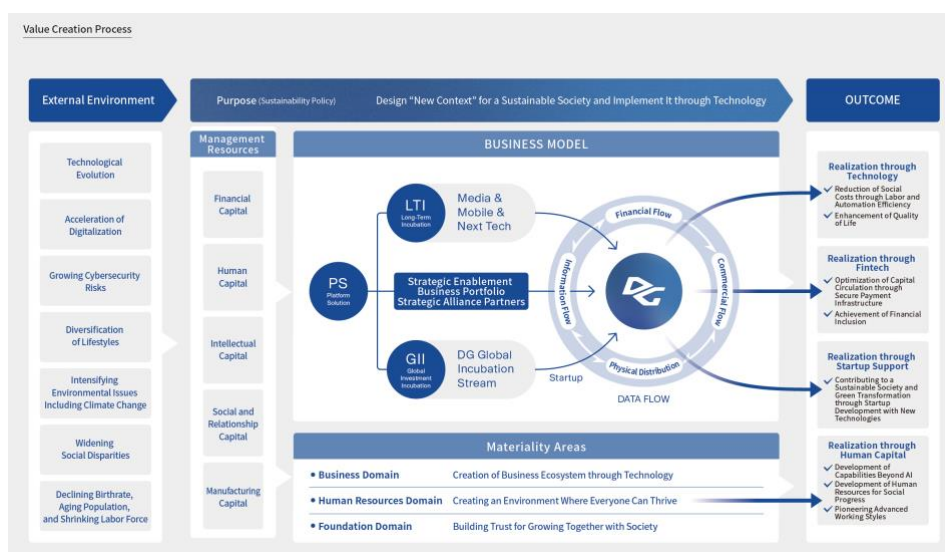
Value Creation Process

External Environment

Purpose (Sustainability Policy) Design "New Context" for a Sustainable Society and Implement it through Technology

OUTCOME

Technological Evolution

Acceleration of Digitalization

Growing Cybersecurity Risks

Diversification of Lifestyles

Intensifying Environmental Issues Including Climate Change

Widening Social Disparities

Declining Birthrate, Aging Population, and Shrinking Labor Force

Management Resources

Financial Capital

Human Capital

Intellectual Capital

Social and Relationship Capital

Manufacturing Capital

BUSINESS MODEL

PS Platform Solution

LTI Long-Term Incubation

Media & Mobile & Next Tech

Strategic Enablement Business Portfolio Strategic Alliance Partners

GII Global Investment Incubation

DG Global Incubation Stream

Startup

Financial Flow

Commercial Flow

Physical Distribution

Information Flow

DG

DATA FLOW

Materiality Areas

• Business Domain Creation of Business Ecosystem through Technology

• Human Resources Domain Creating an Environment Where Everyone Can Thrive

• Foundation Domain Building Trust for Growing Together with Society

Realization through Technology
✓ Reduction of Social Costs through Labor and Automation Efficiency
✓ Enhancement of Quality of Life

Realization through Fintech
✓ Optimization of Capital Circulation through Secure Payment Infrastructure
✓ Achievement of Financial Inclusion

Realization through Startup Support
✓ Contributing to a Sustainable Society and Green Transformation through Startup Development with New Technologies

Realization through Human Capital
✓ Development of Capabilities Beyond AI
✓ Development of Human Resources for Social Progress
✓ Pioneering Advanced Working Styles